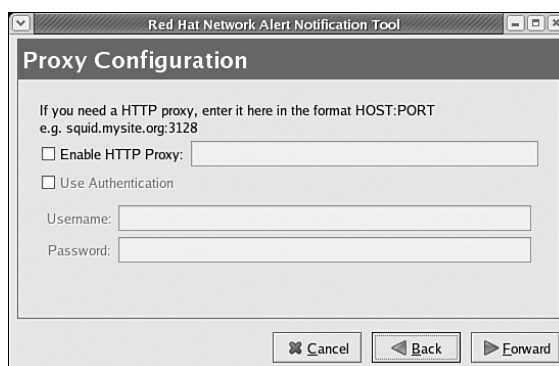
Red Hat Network Alert Notification Tool

Proxy Configuration

If you need a HTTP proxy, enter it here in the format HOST:PORT
e.g. squid.mysite.org:3128

Enable HTTP Proxy:

Use Authentication

Username:

Password:

Cancel Back Forward